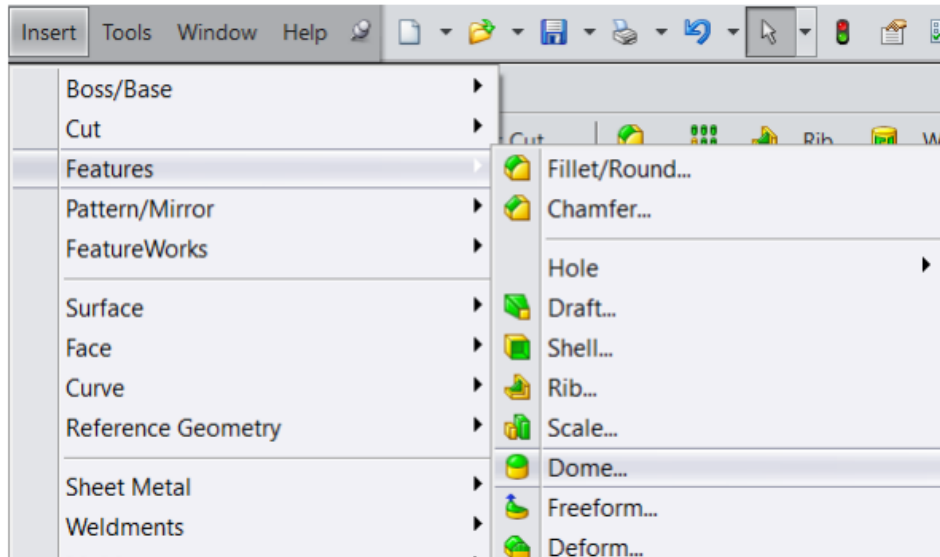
Insert Tools Window Help

Boss/Base
Cut
Features
Pattern/Mirror
FeatureWorks
Surface
Face
Curve
Reference Geometry
Sheet Metal
Weldments

Cut
Rib

Fillet/Round...
Chamfer...
Hole
Draft...
Shell...
Rib...
Scale...
Dome...
Freeform...
Deform...